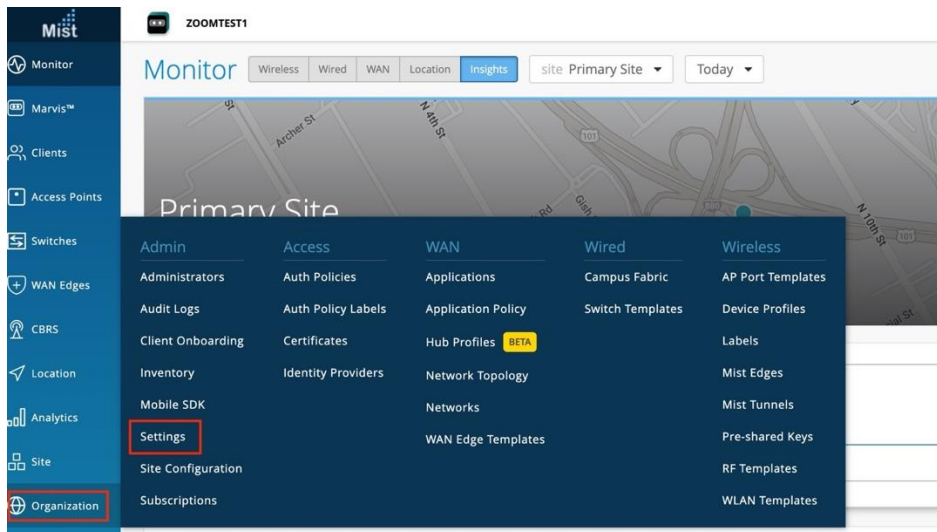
Mist

ZOOMTEST1

Monitor

Marvis™

Clients

Access Points

Switches

WAN Edges

CBRS

Location

Analytics

Site

Organization

Monitor
Wireless | Wired | WAN | Location | Insights
site Primary Site ▾
Today ▾

St
Archer St
N 4th St
101
Rd
N 10th St
101

Primary Site

Admin
Administrators
Audit Logs
Client Onboarding
Inventory
Mobile SDK
Settings
Site Configuration
Subscriptions

Access
Auth Policies
Auth Policy Labels
Certificates
Identity Providers

WAN
Applications
Application Policy
Hub Profiles BETA
Network Topology
Networks
WAN Edge Templates

Wired
Campus Fabric
Switch Templates

Wireless
AP Port Templates
Device Profiles
Labels
Mist Edges
Mist Tunnels
Pre-shared Keys
RF Templates
WLAN Templates